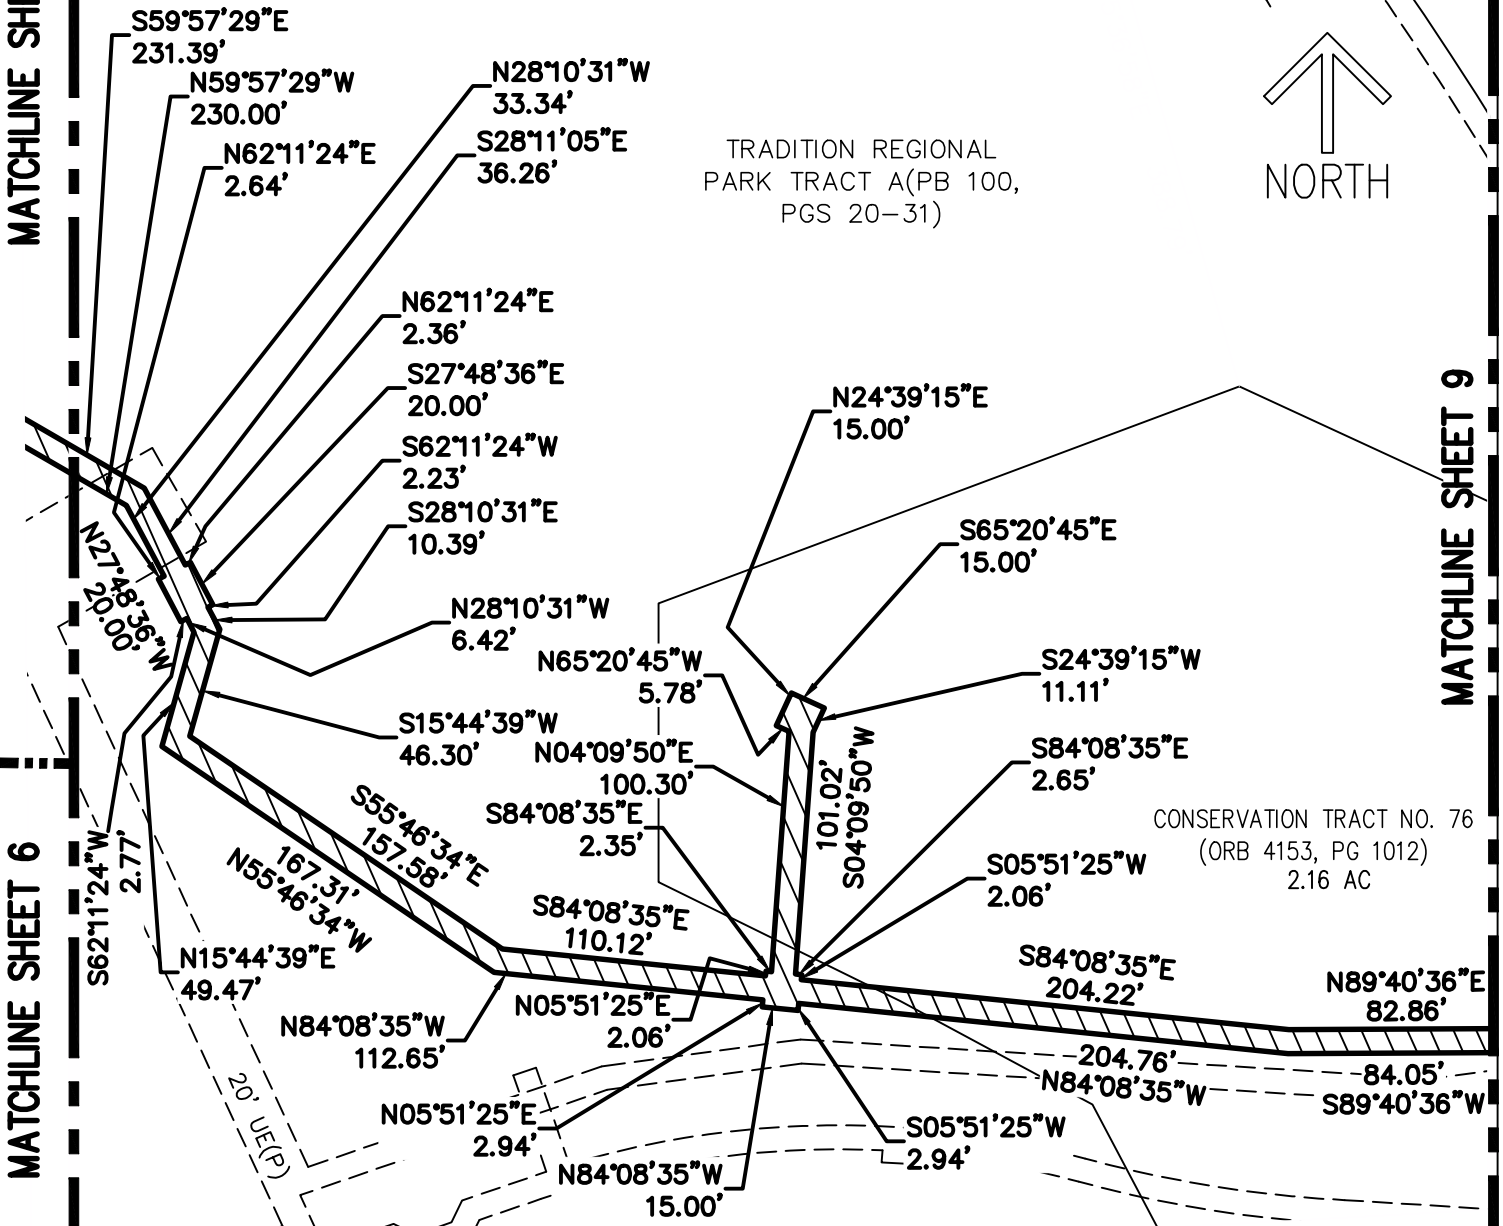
MATCHLINE SHE

S59°57'29"E
231.39'

N59°57'29"W
230.00'

N62°11'24"E
2.64'

N28°10'31"W
33.34'

S28°11'05"E
36.26'

TRADITION REGIONAL PARK TRACT A(PB 100, PGS 20–31)

NORTH

N62°11'24"E
2.36'

S27°48'36"E
20.00'

S62°11'24"W
2.23'

S28°10'31"E
10.39'

N24°39'15"E
15.00'

S65°20'45"E
15.00'

MATCHLINE SHEET 9

N27°48'36"W
20.00'

N28°10'31"W
6.42'

N65°20'45"W
5.78'

S24°39'15"W
11.11'

S15°44'39"W
46.30'

N04°09'50"E
100.30'

101.02'
S04°09'50"W

S84°08'35"E
2.65'

S84°08'35"E
2.35'

CONSERVATION TRACT NO. 76
(ORB 4153, PG 1012)
2.16 AC

S55°46'34"E
157.58'

167.31'
N55°46'34"W

S05°51'25"W
2.06'

S84°08'35"E
110.12'

S62°11'24"W
2.77'

MATCHLINE SHEET 6

N15°44'39"E
49.47'

S84°08'35"E
204.22'

N89°40'36"E
82.86'

N05°51'25"E
2.06'

N84°08'35"W
112.65'

204.76'
N84°08'35"W

84.05'
S89°40'36"W

20' UE(P)

N05°51'25"E
2.94'

S05°51'25"W
2.94'

N84°08'35"W
15.00'